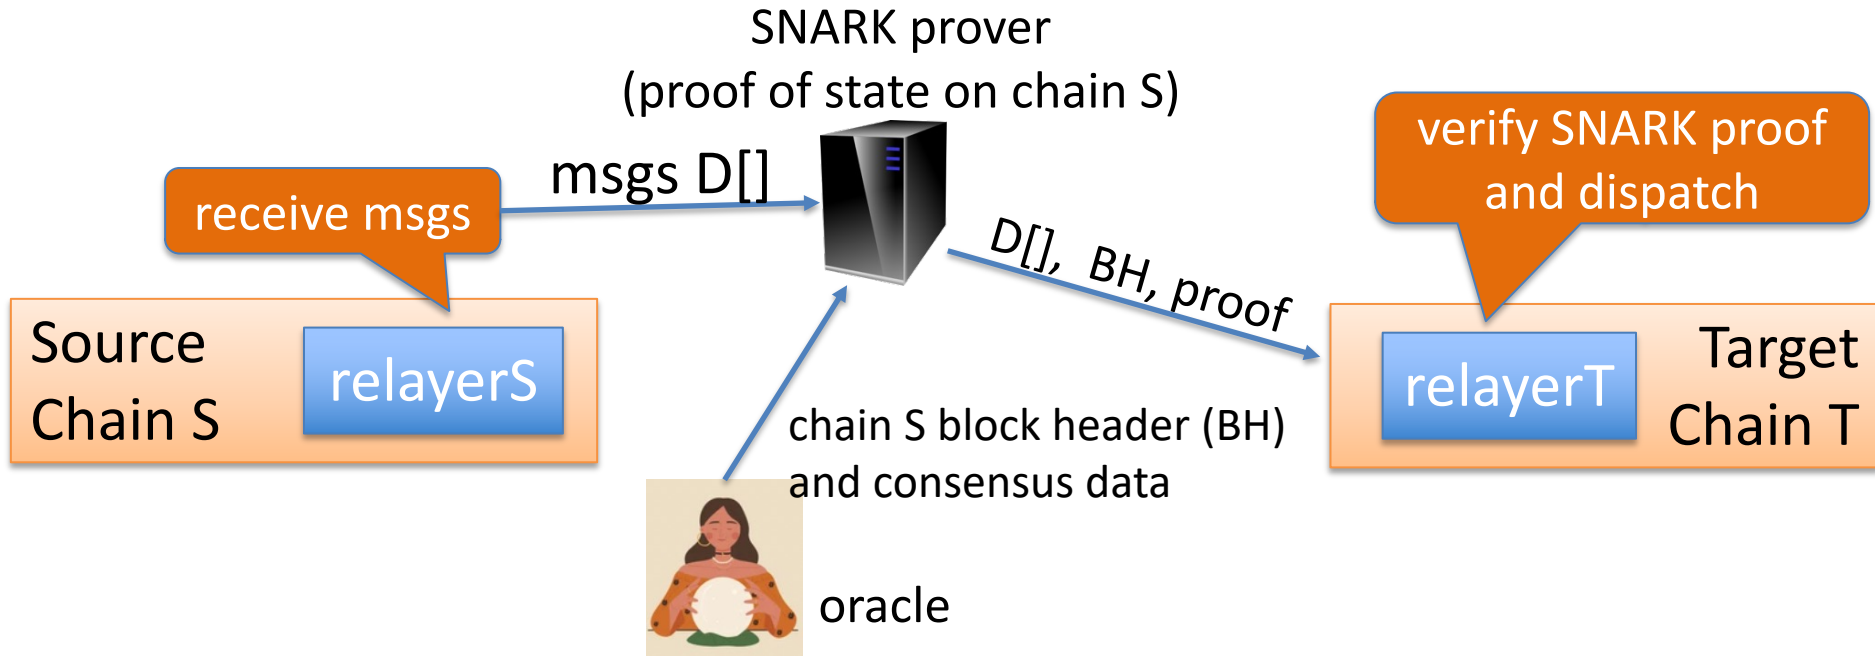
SNARK prover
(proof of state on chain S)

receive msgs

msgs D[]

verify SNARK proof and dispatch

D[], BH, proof

Source Chain S

relayerS

relayerT

Target Chain T

chain S block header (BH) and consensus data

oracle